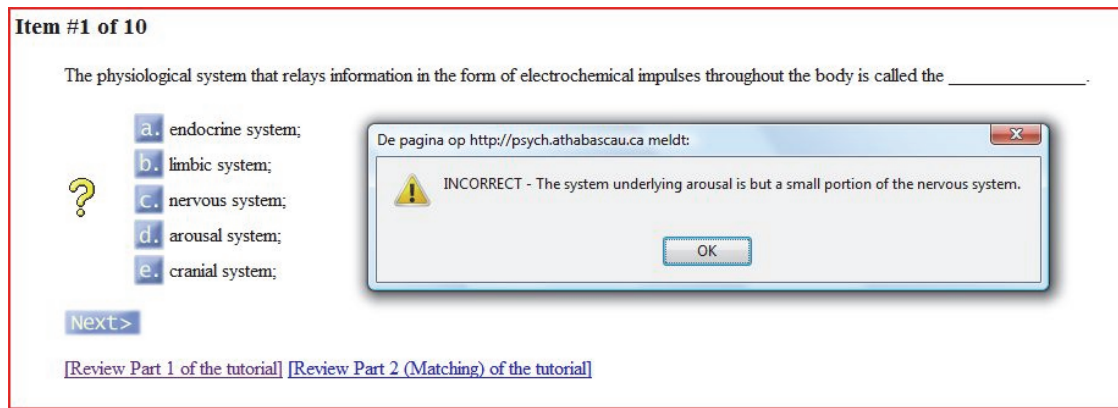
Item #1 of 10

The physiological system that relays information in the form of electrochemical impulses throughout the body is called the ______________.

a. endocrine system;
b. limbic system;
c. nervous system;
d. arousal system;
e. cranial system;

De pagina op http://psych.athabascau.ca meldt:

INCORRECT - The system underlying arousal is but a small portion of the nervous system.

OK

Next>

[Review Part 1 of the tutorial] [Review Part 2 (Matching) of the tutorial]